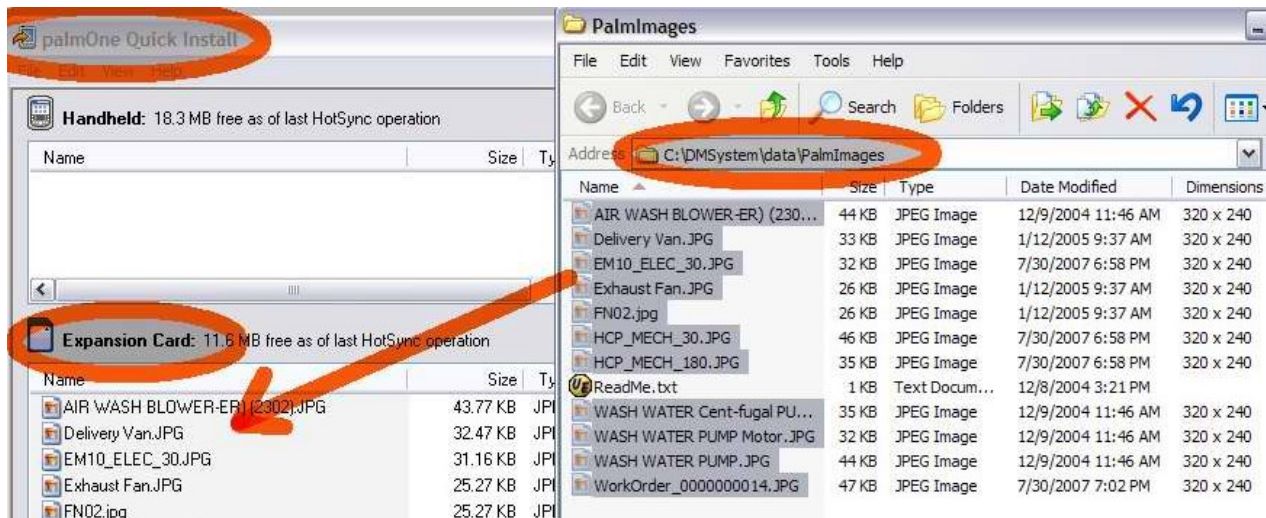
palmOne Quick Install

File Edit View Help

Handheld: 18.3 MB free as of last HotSync operation

| Name | Size | Ty |
|---|---|---|

Expansion Card: 11.6 MB free as of last HotSync operation

| Name | Size | Ty |
|---|---|---|
| AIR WASH BLOWER-ER) (2302).JPG | 43.77 KB | JPI |
| Delivery Van.JPG | 32.47 KB | JPI |
| EM10_ELEC_30.JPG | 31.16 KB | JPI |
| Exhaust Fan.JPG | 25.27 KB | JPI |
| FN02.jpg | 25.27 KB | JPI |

PalmImages

File Edit View Favorites Tools Help

Back Search Folders

Address C:\DMSystem\data\PalmImages

| Name | Size | Type | Date Modified | Dimensions |
|---|---|---|---|---|
| AIR WASH BLOWER-ER) (230... | 44 KB | JPEG Image | 12/9/2004 11:46 AM | 320 x 240 |
| Delivery Van.JPG | 33 KB | JPEG Image | 1/12/2005 9:37 AM | 320 x 240 |
| EM10_ELEC_30.JPG | 32 KB | JPEG Image | 7/30/2007 6:58 PM | 320 x 240 |
| Exhaust Fan.JPG | 26 KB | JPEG Image | 1/12/2005 9:37 AM | 320 x 240 |
| FN02.jpg | 26 KB | JPEG Image | 1/12/2005 9:37 AM | 320 x 240 |
| HCP_MECH_30.JPG | 46 KB | JPEG Image | 7/30/2007 6:58 PM | 320 x 240 |
| HCP_MECH_180.JPG | 35 KB | JPEG Image | 7/30/2007 6:58 PM | 320 x 240 |
| ReadMe.txt | 1 KB | Text Docum... | 12/8/2004 3:21 PM | |
| WASH WATER Cent-fugal PU... | 35 KB | JPEG Image | 12/9/2004 11:46 AM | 320 x 240 |
| WASH WATER PUMP Motor.JPG | 32 KB | JPEG Image | 12/9/2004 11:46 AM | 320 x 240 |
| WASH WATER PUMP.JPG | 44 KB | JPEG Image | 12/9/2004 11:46 AM | 320 x 240 |
| WorkOrder_0000000014.JPG | 47 KB | JPEG Image | 7/30/2007 7:02 PM | 320 x 240 |